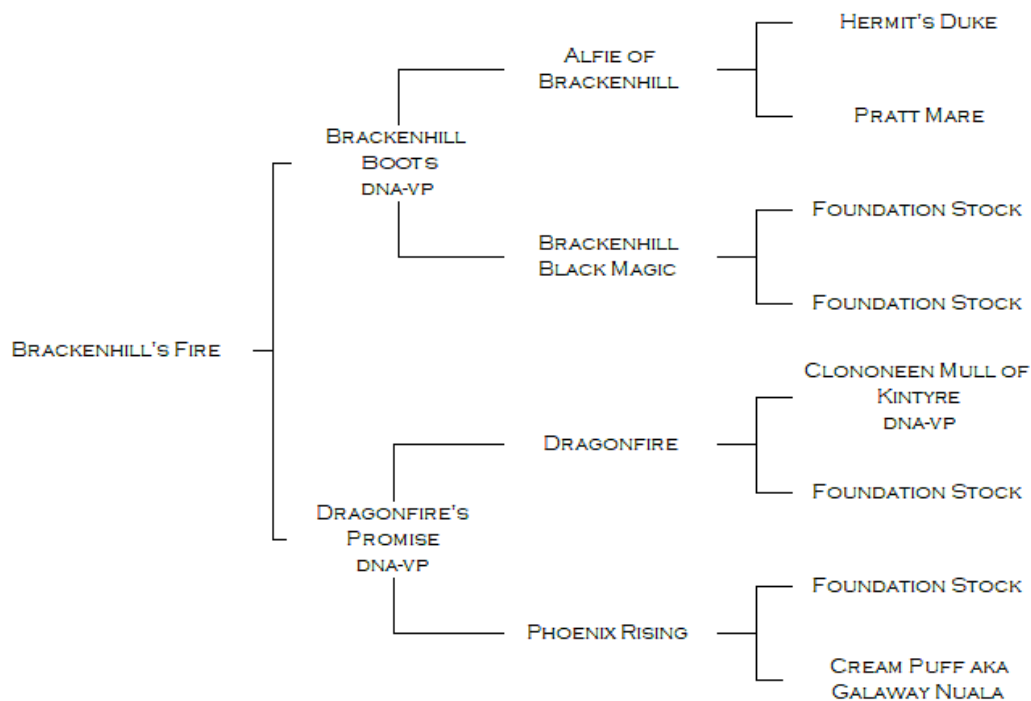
Brackenhill's Fire

Brackenhill Boots
dna-vp

Dragonfire's Promise
dna-vp

Alfie of Brackenhill

Brackenhill Black Magic

Dragonfire

Phoenix Rising

Hermit's Duke

Pratt Mare

Foundation Stock

Foundation Stock

Clononeen Mull of Kintyre
dna-vp

Foundation Stock

Foundation Stock

Cream Puff aka Galaway Nuala